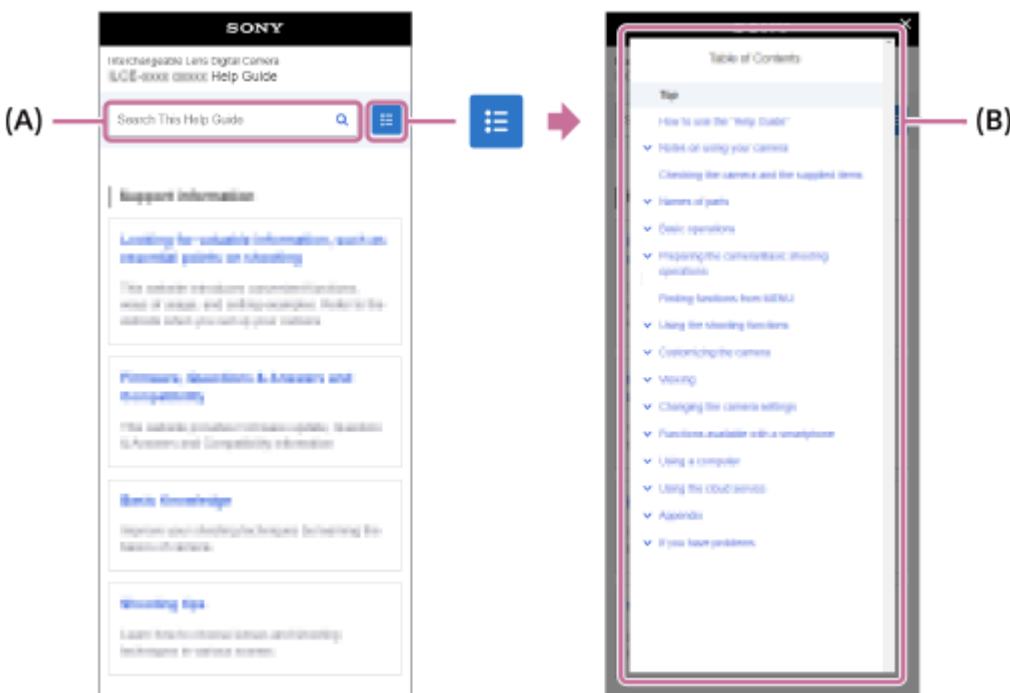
SONY

Interchangeable Lens Digital Camera
ILCE-xxxx xxxxx Help Guide

(A)

Search This Help Guide

Support information

Looking for valuable information, such as essential points on shooting

This website introduces convenient functions, ways of usage, and setting examples. Refer to the website when you set up your camera.

Firmware, Questions & Answers and compatibility

This website provides Firmware update, Question & Answers and Compatibility information.

Basic Knowledge

Improve your shooting techniques by learning the basics of camera.

Shooting tips

Learn how to choose setups and shooting techniques in various scenes.

(B)

Table of Contents

Top

How to use the "Help Guide"

Notes on using your camera

Checking the camera and the supplied items

Names of parts

Basic operations

Preparing the camera/basic shooting operations

Finding functions from MENU

Using the shooting functions

Customizing the camera

Viewing

Changing the camera settings

Functions available with a smartphone

Using a computer

Using the cloud service

Appendix

If you have problems